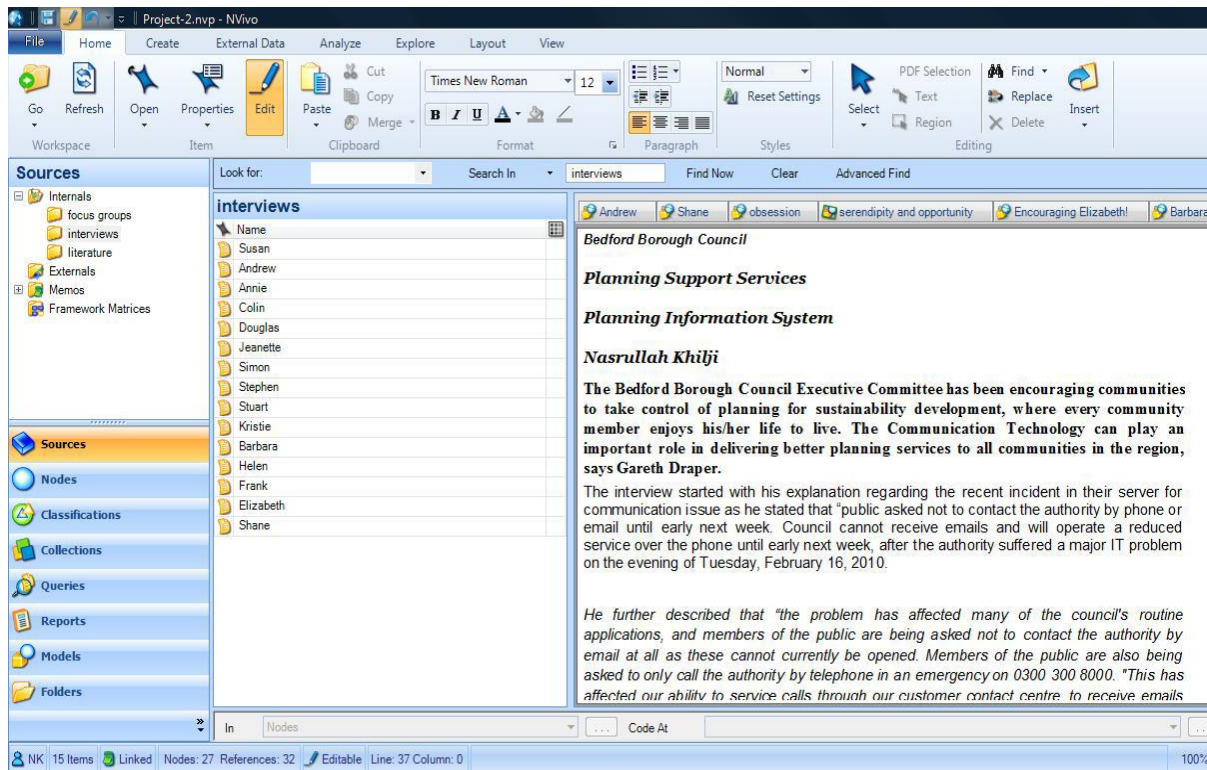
Project-2.nvp - NVivo

File Home Create External Data Analyze Explore Layout View

Go Refresh Open Properties Edit Paste Cut Copy Merge Times New Roman 12 Normal Reset Settings Select PDF Selection Text Region Find Replace Delete Insert

Workspace Item Clipboard Format Paragraph Styles Editing

Sources

Internals
focus groups
interviews
literature
Externals
Memos
Framework Matrices

Sources
Nodes
Classifications
Collections
Queries
Reports
Models
Folders

Look for: Search In interviews Find Now Clear Advanced Find

interviews

Name
Susan
Andrew
Annie
Colin
Douglas
Jeanette
Simon
Stephen
Stuart
Kristie
Barbara
Helen
Frank
Elizabeth
Shane

Andrew Shane obsession serendipity and opportunity Encouraging Elizabeth! Barbara

Bedford Borough Council

Planning Support Services

Planning Information System

Nasrullah Khilji

The Bedford Borough Council Executive Committee has been encouraging communities to take control of planning for sustainability development, where every community member enjoys his/her life to live. The Communication Technology can play an important role in delivering better planning services to all communities in the region, says Gareth Draper.

The interview started with his explanation regarding the recent incident in their server for communication issue as he stated that "public asked not to contact the authority by phone or email until early next week. Council cannot receive emails and will operate a reduced service over the phone until early next week, after the authority suffered a major IT problem on the evening of Tuesday, February 16, 2010.

He further described that "the problem has affected many of the council's routine applications, and members of the public are being asked not to contact the authority by email at all as these cannot currently be opened. Members of the public are also being asked to only call the authority by telephone in an emergency on 0300 300 8000. "This has affected our ability to service calls through our customer contact centre, to receive emails

In Nodes Code At

NK 15 Items Linked Nodes: 27 References: 32 Editable Line: 37 Column: 0 100%